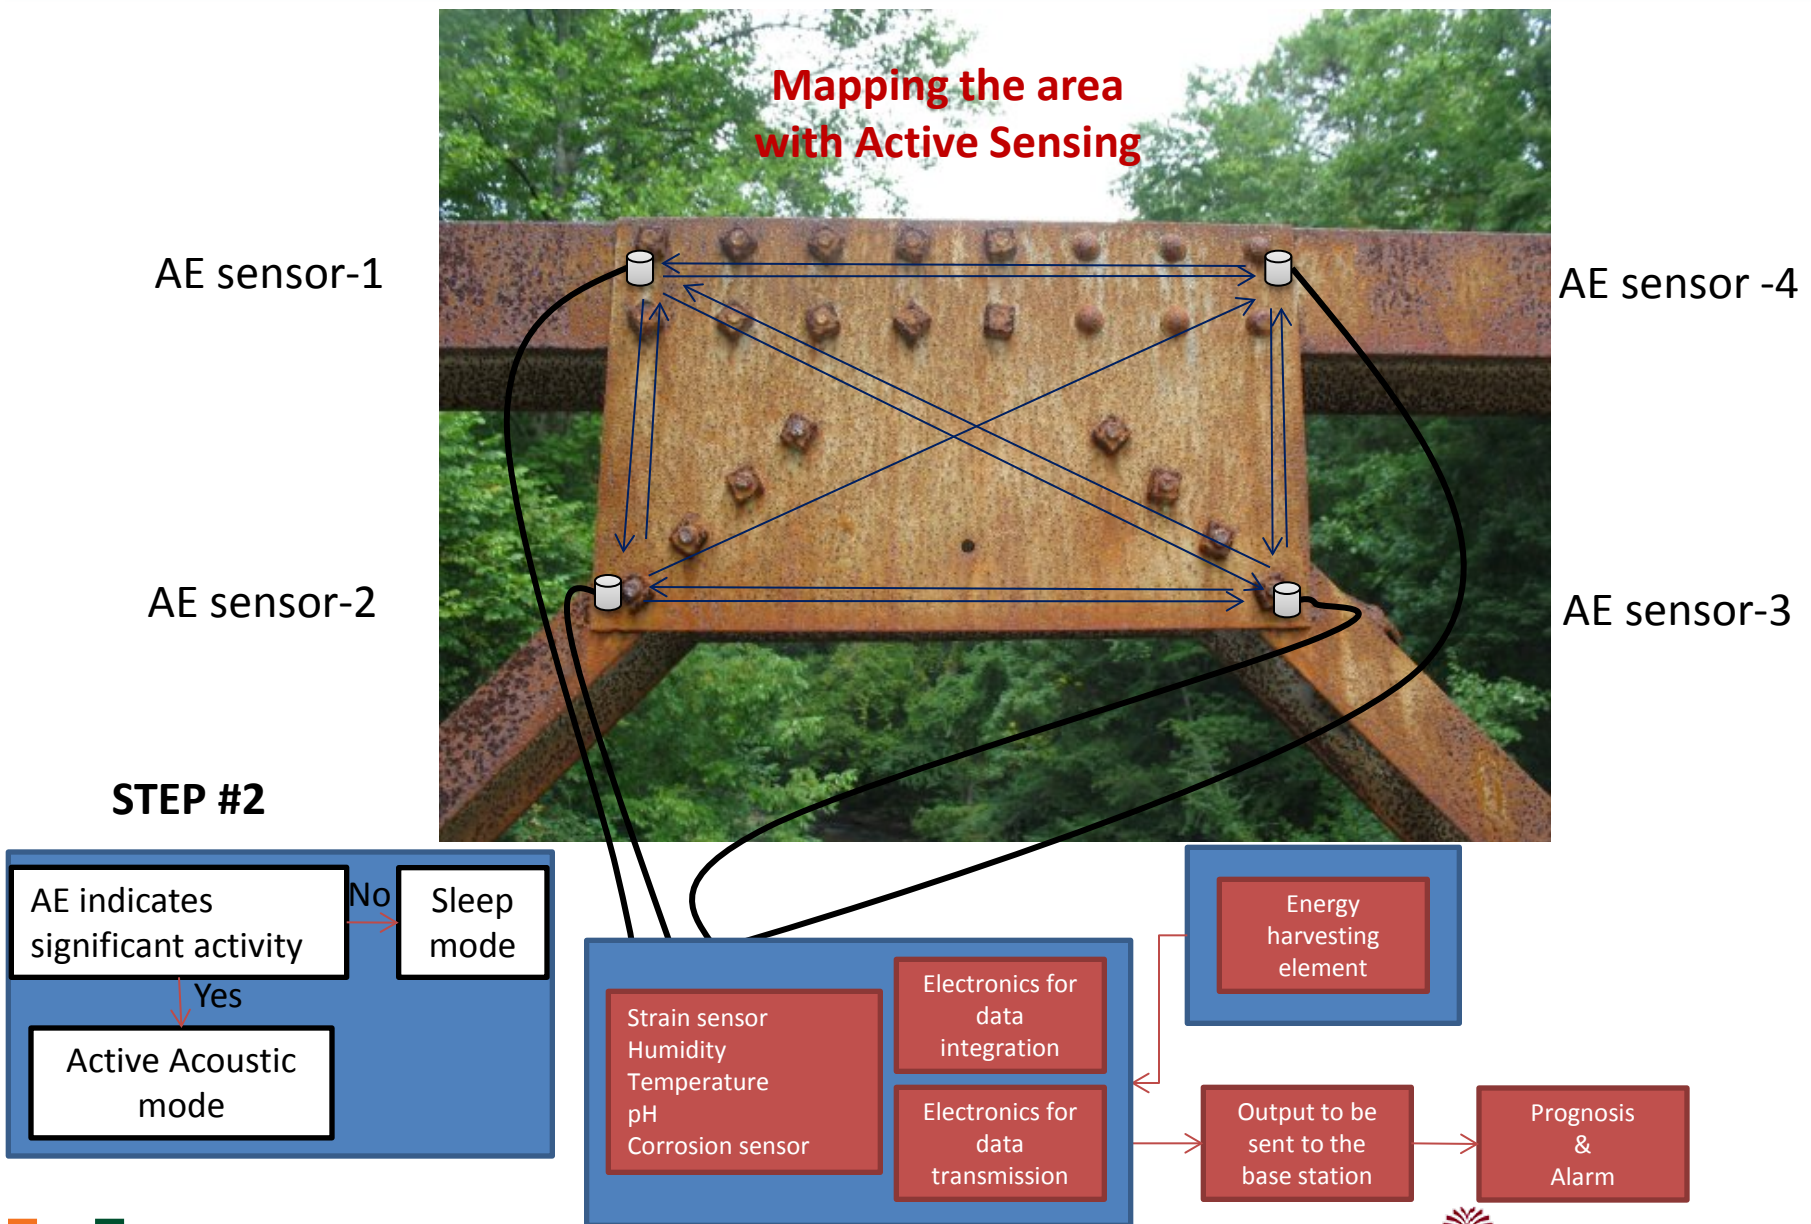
Mapping the area with Active Sensing

AE sensor-1

AE sensor -4

AE sensor-2

AE sensor-3

STEP #2

AE indicates significant activity

No

Sleep mode

Yes

Active Acoustic mode

Strain sensor
Humidity
Temperature
pH
Corrosion sensor

Electronics for data integration

Electronics for data transmission

Energy harvesting element

Output to be sent to the base station

Prognosis & Alarm